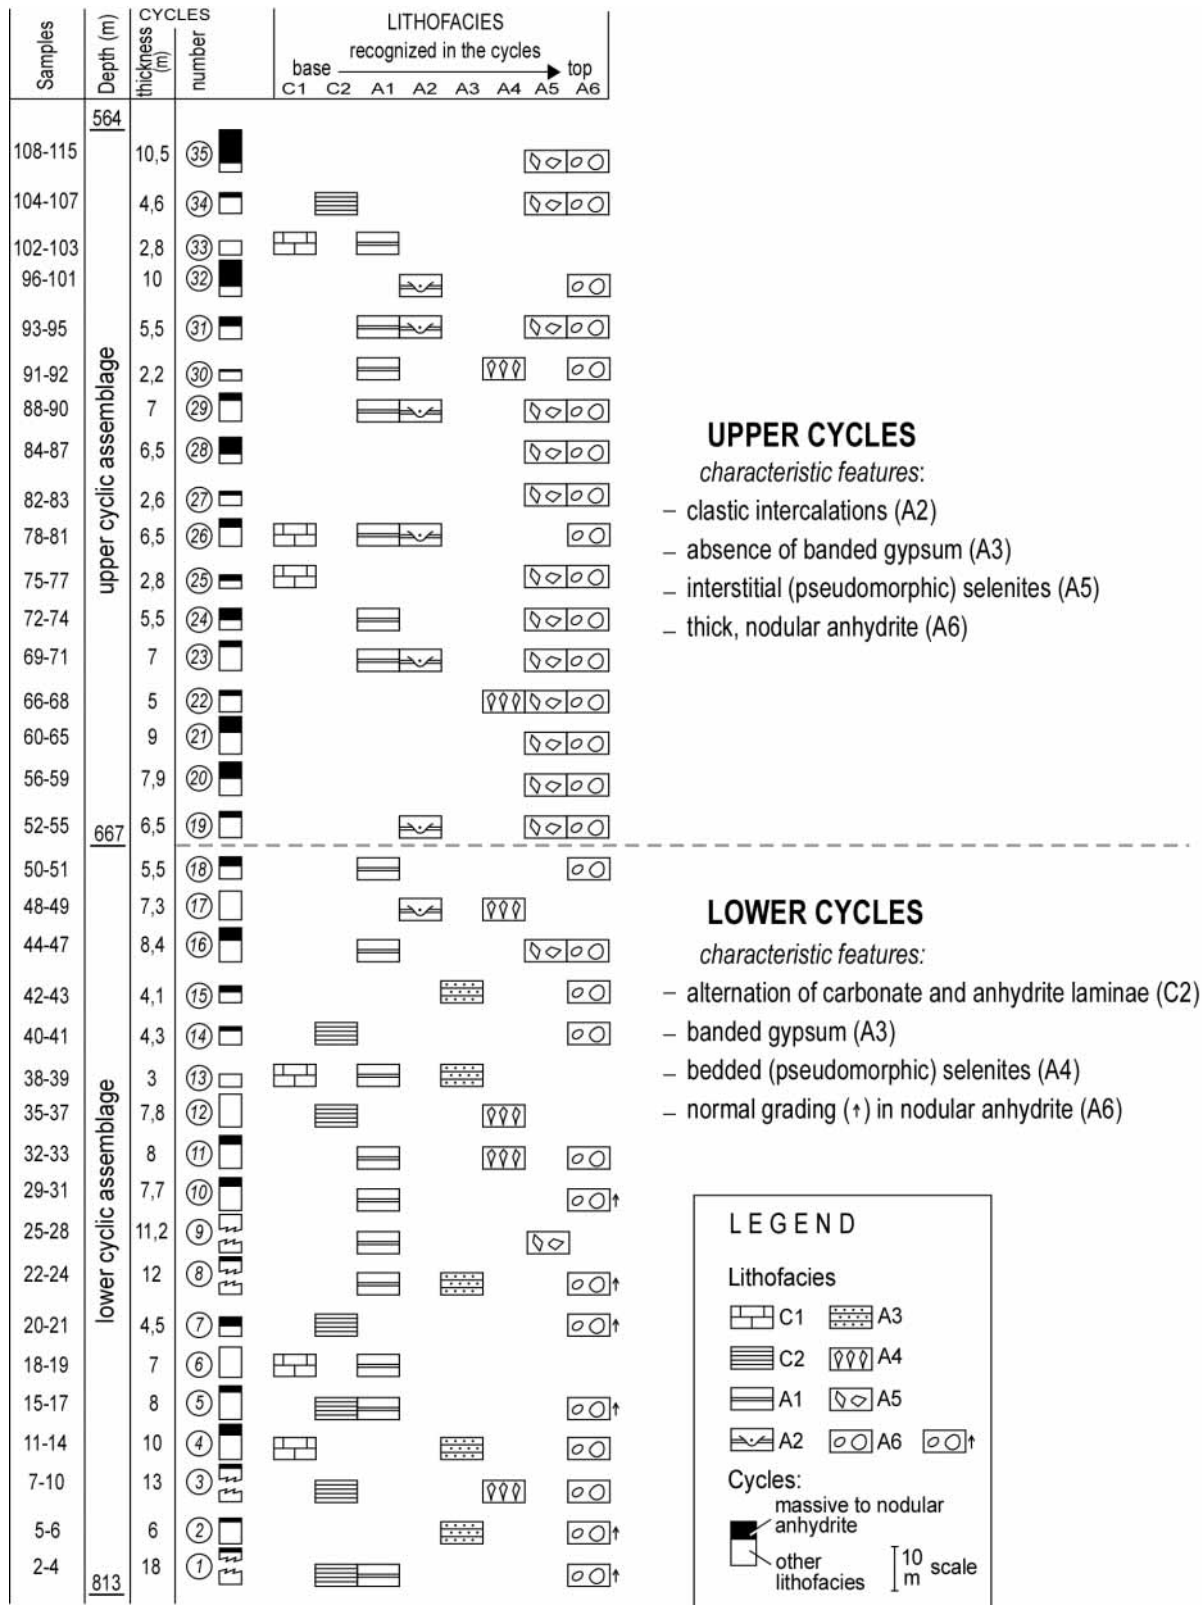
| Samples | Depth (m) | CYCLES thickness (m) | CYCLES number | LITHOFACIES recognized in the cycles base → top C1 C2 A1 A2 A3 A4 A5 A6 |
|---|---|---|---|---|
| | 564 | | | |
| 108-115 | | 10,5 | 35 | |
| 104-107 | | 4,6 | 34 | |
| 102-103 | | 2,8 | 33 | |
| 96-101 | | 10 | 32 | |
| 93-95 | | 5,5 | 31 | |
| 91-92 | | 2,2 | 30 | |
| 88-90 | | 7 | 29 | |
| 84-87 | | 6,5 | 28 | |
| 82-83 | | 2,6 | 27 | |
| 78-81 | | 6,5 | 26 | |
| 75-77 | | 2,8 | 25 | |
| 72-74 | | 5,5 | 24 | |
| 69-71 | | 7 | 23 | |
| 66-68 | | 5 | 22 | |
| 60-65 | | 9 | 21 | |
| 56-59 | | 7,9 | 20 | |
| 52-55 | 667 | 6,5 | 19 | |
| 50-51 | | 5,5 | 18 | |
| 48-49 | | 7,3 | 17 | |
| 44-47 | | 8,4 | 16 | |
| 42-43 | | 4,1 | 15 | |
| 40-41 | | 4,3 | 14 | |
| 38-39 | | 3 | 13 | |
| 35-37 | | 7,8 | 12 | |
| 32-33 | | 8 | 11 | |
| 29-31 | | 7,7 | 10 | |
| 25-28 | | 11,2 | 9 | |
| 22-24 | | 12 | 8 | |
| 20-21 | | 4,5 | 7 | |
| 18-19 | | 7 | 6 | |
| 15-17 | | 8 | 5 | |
| 11-14 | | 10 | 4 | |
| 7-10 | | 13 | 3 | |
| 5-6 | | 6 | 2 | |
| 2-4 | 813 | 18 | 1 | |

upper cyclic assemblage

lower cyclic assemblage

UPPER CYCLES
characteristic features:
– clastic intercalations (A2)
– absence of banded gypsum (A3)
– interstitial (pseudomorphic) selenites (A5)
– thick, nodular anhydrite (A6)

LOWER CYCLES
characteristic features:
– alternation of carbonate and anhydrite laminae (C2)
– banded gypsum (A3)
– bedded (pseudomorphic) selenites (A4)
– normal grading (↑) in nodular anhydrite (A6)

LEGEND
Lithofacies
C1 A3
C2 A4
A1 A5
A2 A6
Cycles:
massive to nodular anhydrite
other lithofacies
10 m scale